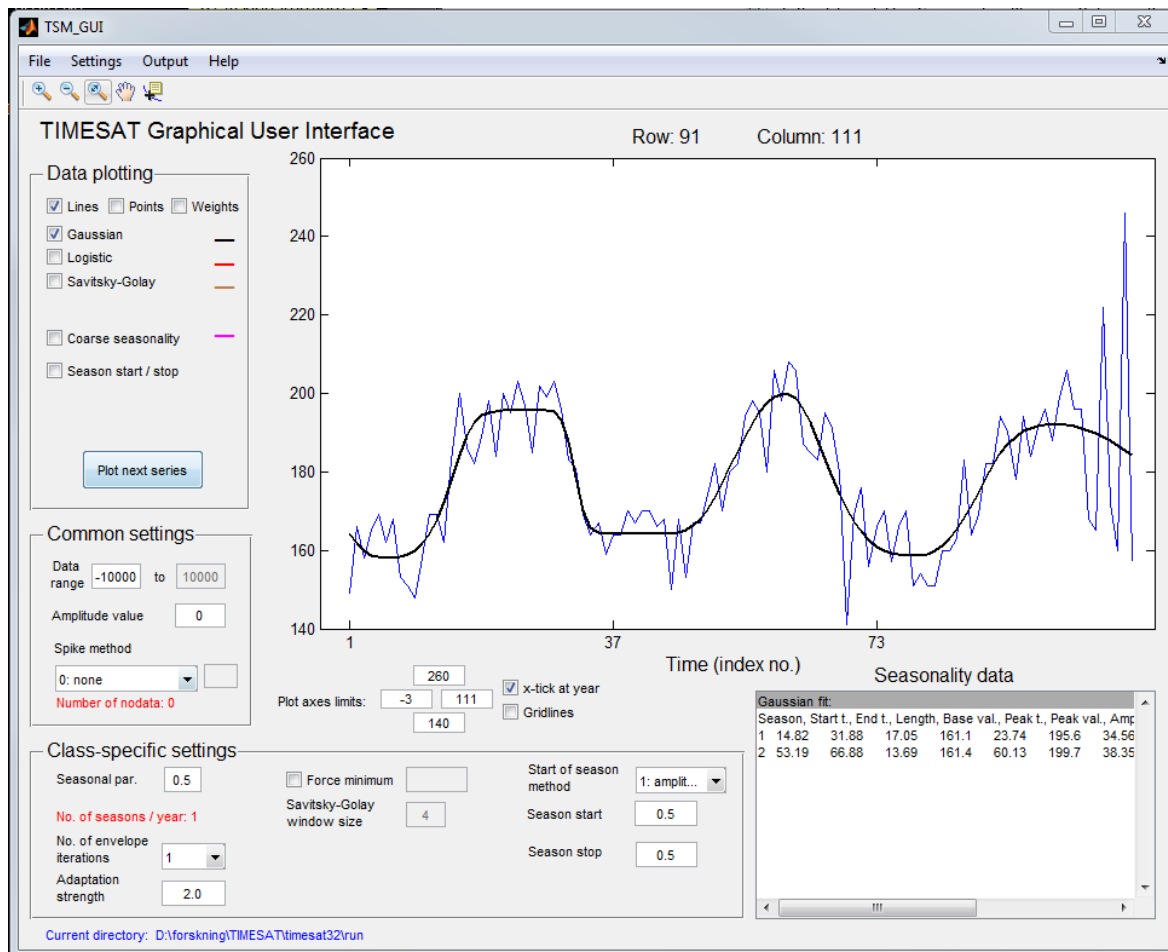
TSM_GUI

File Settings Output Help

TIMESAT Graphical User Interface

Row: 91 Column: 111

Data plotting

Lines Points Weights

Gaussian

Logistic

Savitsky-Golay

Coarse seasonality

Season start / stop

Plot next series

Common settings

Data range -10000 to 10000

Amplitude value 0

Spike method

0: none

Number of nodata: 0

Class-specific settings

Seasonal par. 0.5

No. of seasons / year: 1

No. of envelope iterations 1

Adaptation strength 2.0

Force minimum

Savitsky-Golay window size 4

Start of season method 1: amplit...

Season start 0.5

Season stop 0.5

260
240
220
200
180
160
140

1 37 73

Time (index no.)

Plot axes limits: 260 -3 111 140

x-tick at year

Gridlines

Seasonality data

Gaussian fit:
Season, Start t., End t., Length, Base val., Peak t., Peak val., Amp
1 14.82 31.88 17.05 161.1 23.74 195.6 34.56
2 53.19 66.88 13.69 161.4 60.13 199.7 38.35

Current directory: D:\forskning\TIMESAT\timesat32\run